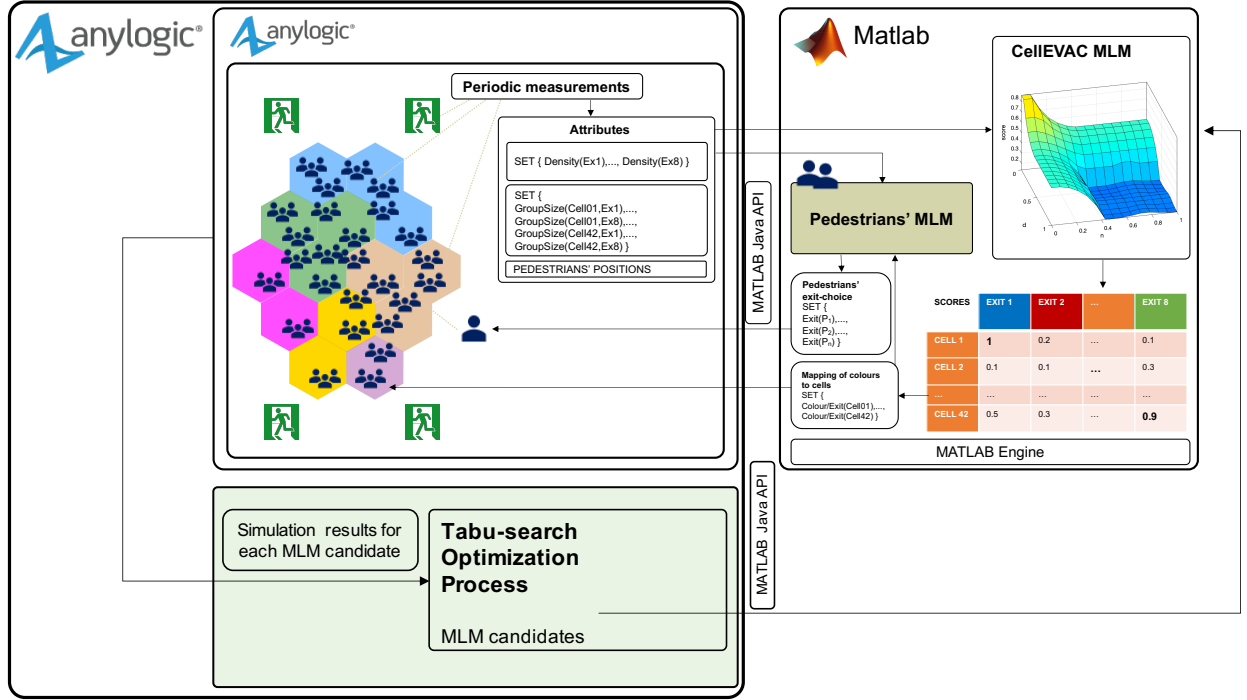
anylogic®

anylogic®

Periodic measurements

Attributes

SET { Density(Ex1),..., Density(Ex8) }

SET { GroupSize(Cell01,Ex1),..., GroupSize(Cell01,Ex8),..., GroupSize(Cell42,Ex1),..., GroupSize(Cell42,Ex8) }

PEDESTRIANS' POSITIONS

MATLAB Java API

Matlab

CellEVAC MLM

Pedestrians' MLM

Pedestrians' exit-choice SET { Exit($P_1$),..., Exit($P_2$),..., Exit($P_n$) }

Mapping of colours to cells SET { Colour/Exit(Cell01),..., Colour/Exit(Cell42) }

| SCORES | EXIT 1 | EXIT 2 | ... | EXIT 8 |
|---|---|---|---|---|
| CELL 1 | 1 | 0.2 | ... | 0.1 |
| CELL 2 | 0.1 | 0.1 | ... | 0.3 |
| ... | ... | ... | ... | ... |
| CELL 42 | 0.5 | 0.3 | ... | 0.9 |

MATLAB Engine

MATLAB Java API

Simulation results for each MLM candidate

Tabu-search Optimization Process

MLM candidates